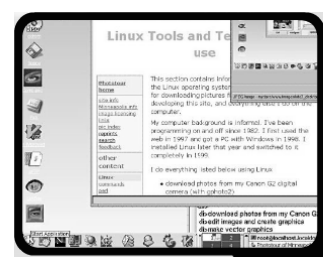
Linux Tools and Te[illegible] use

Physicstuff home
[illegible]
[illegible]
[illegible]
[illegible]
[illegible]
other content
Linux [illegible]

This section contains infor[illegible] the Linux operating system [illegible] for downloading pictures fr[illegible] developing this site, and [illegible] computer.

My computer background is informal. I've been programming on and off since 1982. I first used the web in 1997 and got a PC with Windows in 1998. I installed Linux later that year and switched to it completely in 199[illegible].

I do everything listed below using Linux

• download photos from my Canon G2 digital camera (with gphoto2)

download photos from my Canon G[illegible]
image and create graphics
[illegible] vector graphics